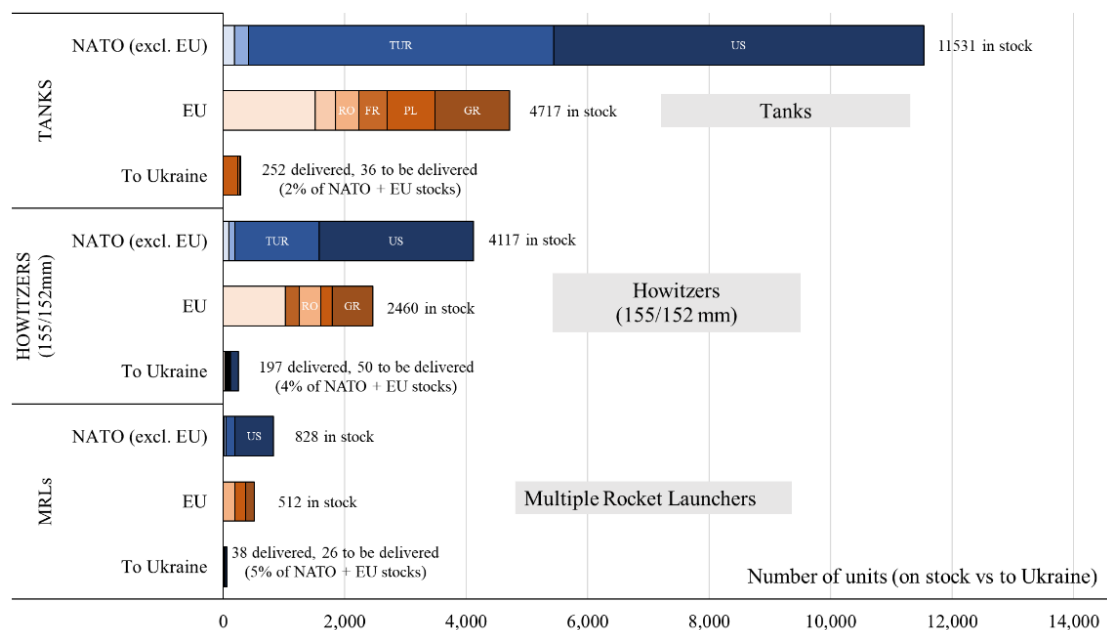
TANKS

NATO (excl. EU) TUR US 11531 in stock

EU RO FR PL GR 4717 in stock

Tanks

To Ukraine 252 delivered, 36 to be delivered (2% of NATO + EU stocks)

HOWITZERS (155/152mm)

NATO (excl. EU) TUR US 4117 in stock

EU RO GR 2460 in stock

Howitzers (155/152 mm)

To Ukraine 197 delivered, 50 to be delivered (4% of NATO + EU stocks)

MRLs

NATO (excl. EU) US 828 in stock

EU 512 in stock

Multiple Rocket Launchers

To Ukraine 38 delivered, 26 to be delivered (5% of NATO + EU stocks)

Number of units (on stock vs to Ukraine)

0 2,000 4,000 6,000 8,000 10,000 12,000 14,000